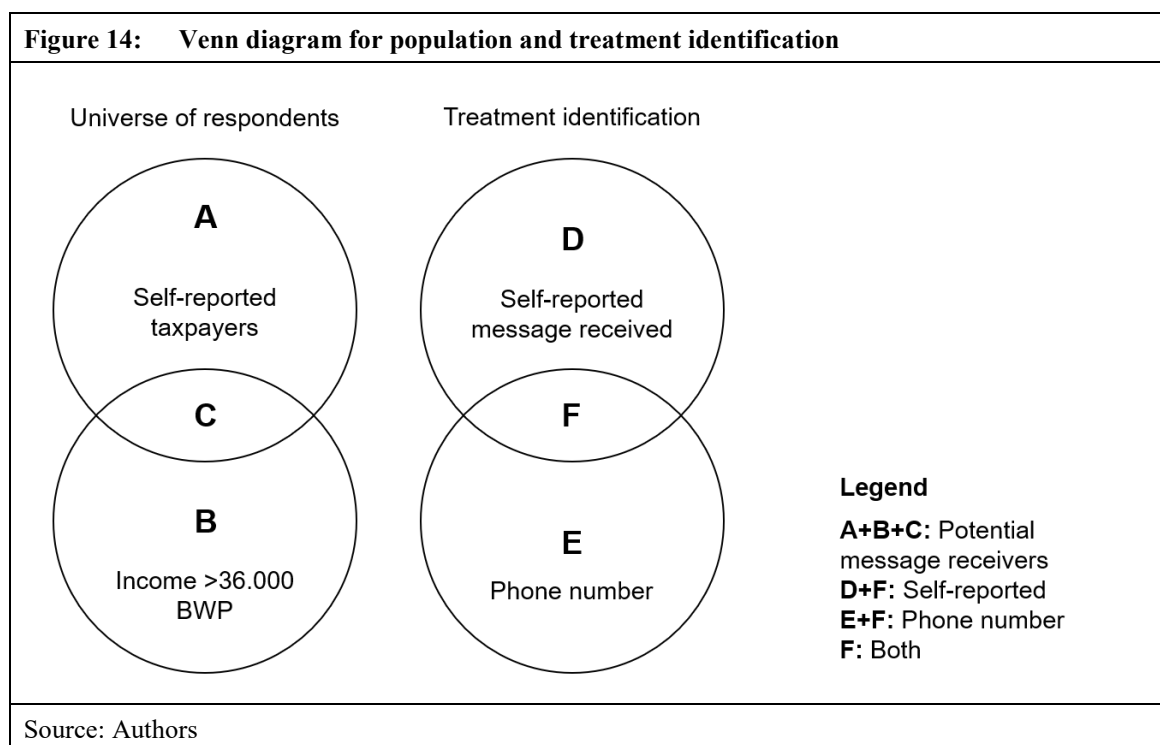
Figure 14: Venn diagram for population and treatment identification

Universe of respondents

A

Self-reported taxpayers

C

B

Income >36.000 BWP

Treatment identification

D

Self-reported message received

F

E

Phone number

Legend

A+B+C: Potential message receivers
D+F: Self-reported
E+F: Phone number
F: Both

Source: Authors